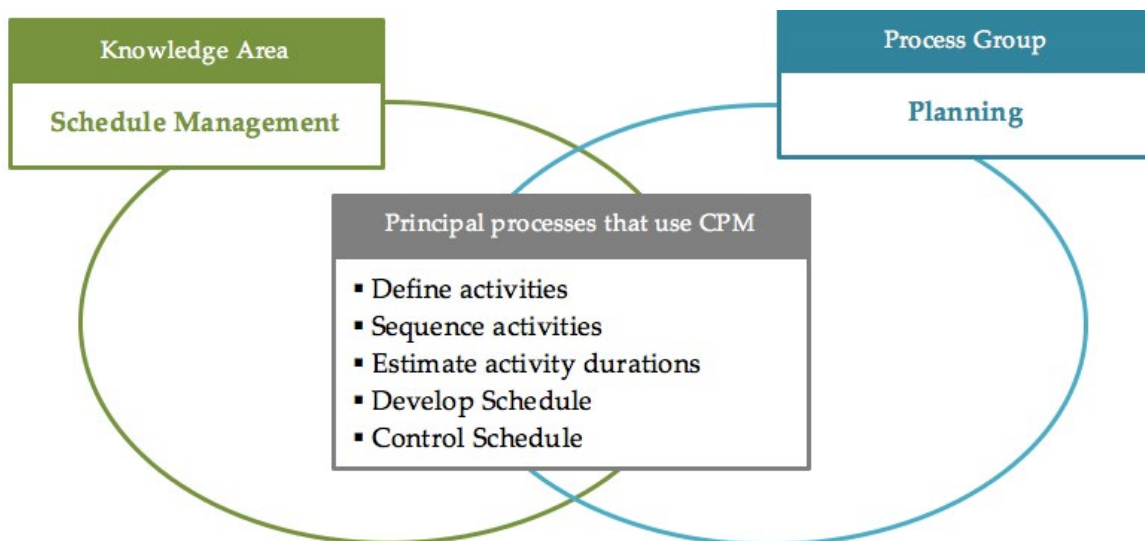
Knowledge Area

Schedule Management

Process Group

Planning

Principal processes that use CPM

- Define activities
- Sequence activities
- Estimate activity durations
- Develop Schedule
- Control Schedule